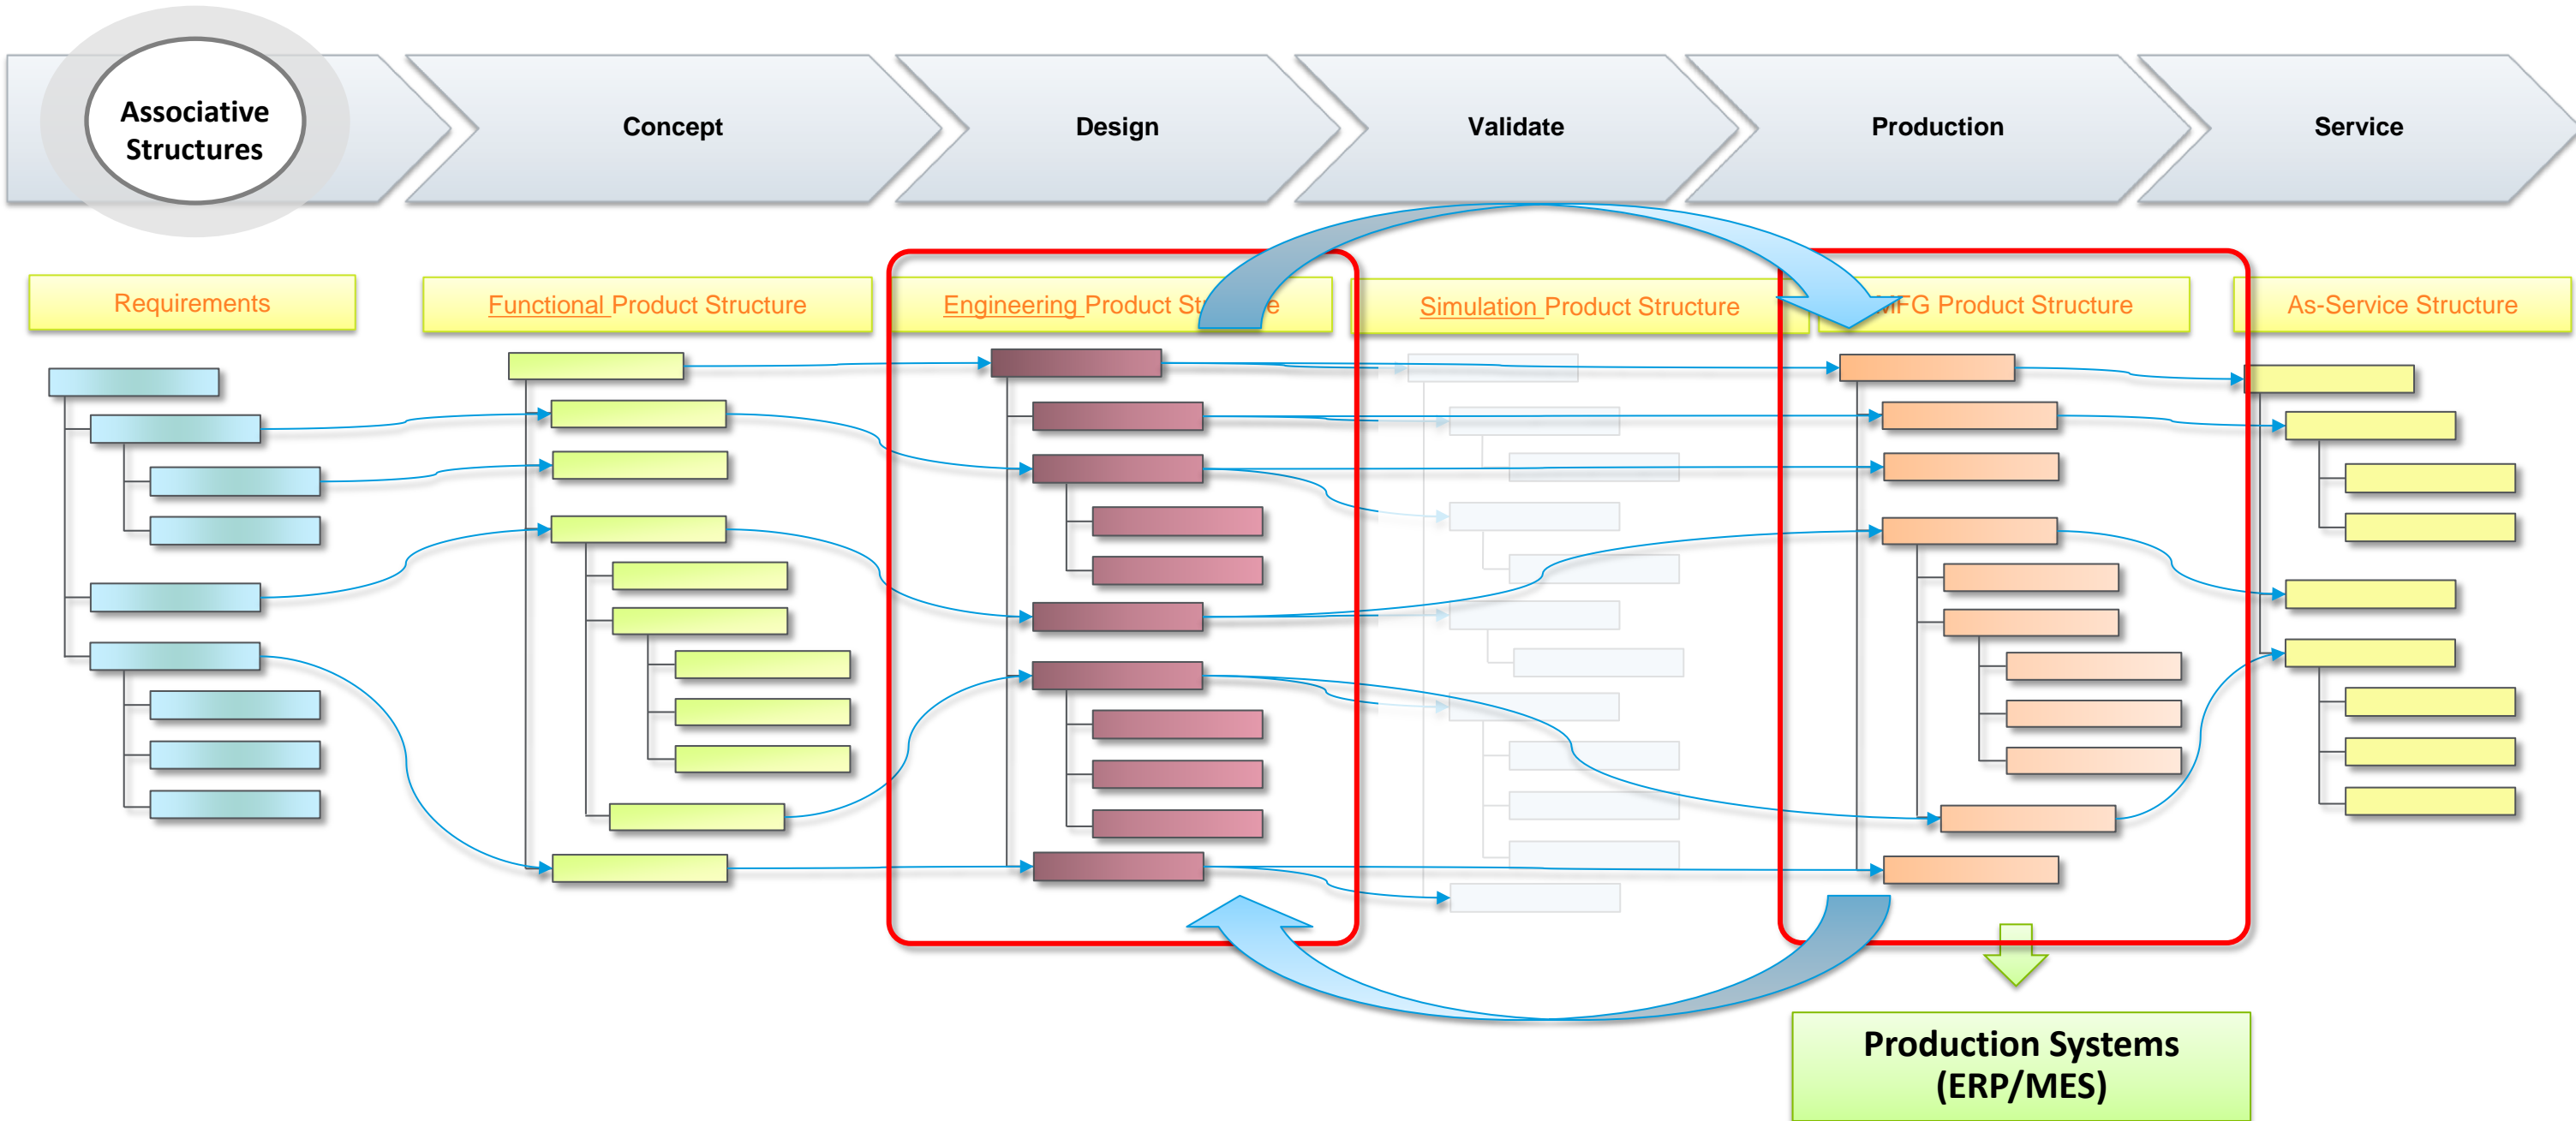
Associative Structures

Concept

Design

Validate

Production

Service

Requirements

Functional Product Structure

Engineering Product St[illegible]e

Simulation Product Structure

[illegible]FG Product Structure

As-Service Structure

Production Systems (ERP/MES)